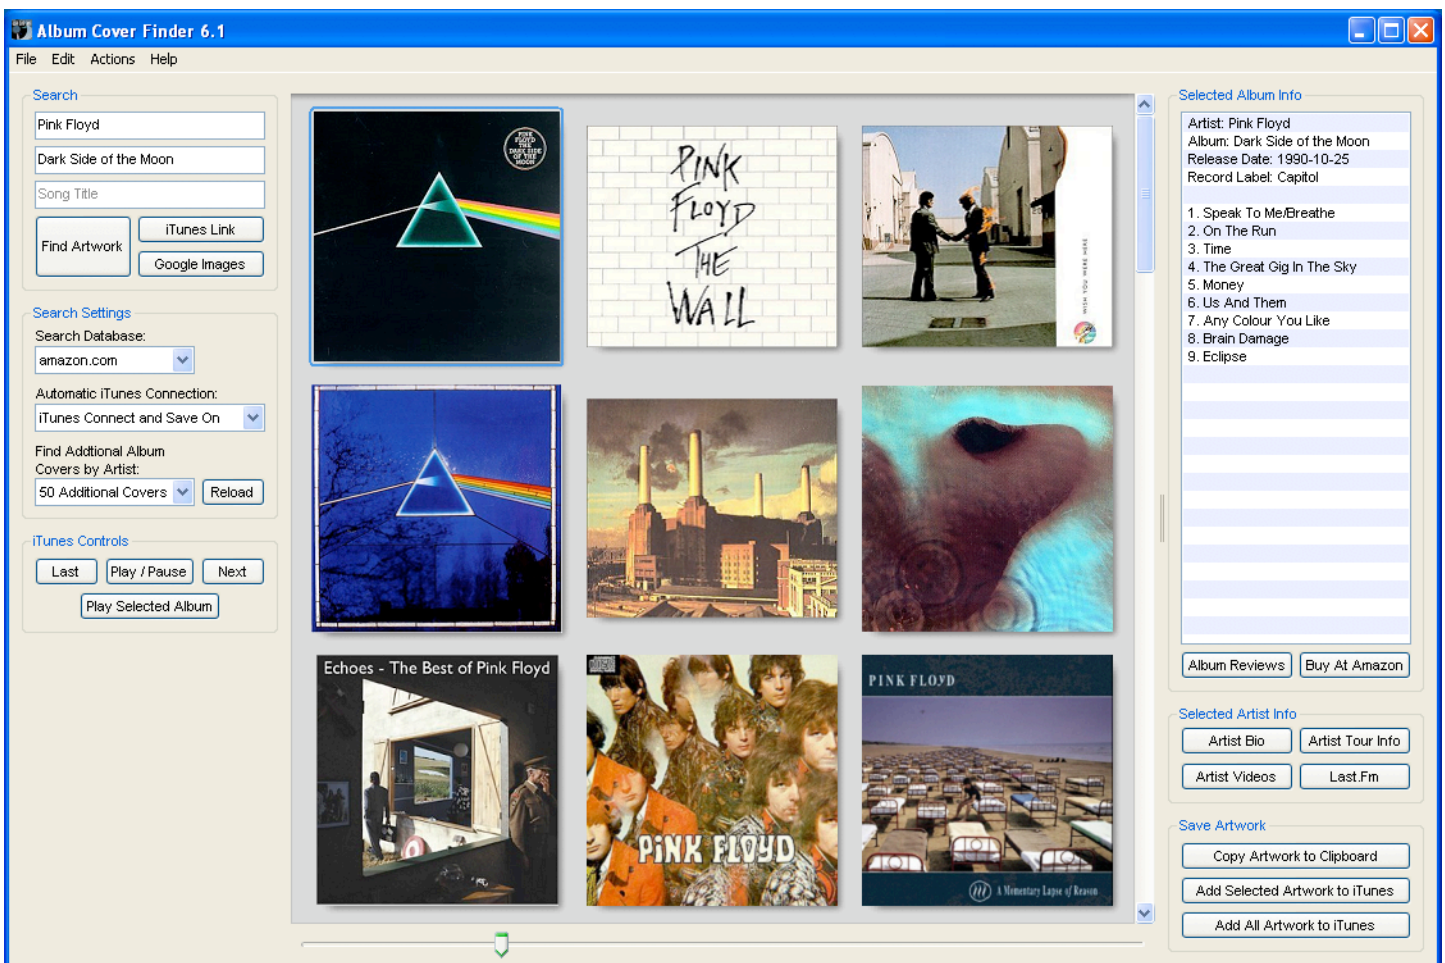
Album Cover Finder 6.1

File Edit Actions Help

Search

Pink Floyd

Dark Side of the Moon

Song Title

Find Artwork

iTunes Link

Google Images

Search Settings

Search Database:

amazon.com

Automatic iTunes Connection:

iTunes Connect and Save On

Find Addtional Album Covers by Artist:

50 Additional Covers

Reload

iTunes Controls

Last

Play / Pause

Next

Play Selected Album

PINK FLOYD THE DARK SIDE OF THE MOON

PINK FLOYD THE WALL

WISH YOU WERE HERE

Echoes - The Best of Pink Floyd

PINK FLOYD

PINK FLOYD

A Momentary Lapse of Reason

Selected Album Info

Artist: Pink Floyd
Album: Dark Side of the Moon
Release Date: 1990-10-25
Record Label: Capitol

1. Speak To Me/Breathe
2. On The Run
3. Time
4. The Great Gig In The Sky
5. Money
6. Us And Them
7. Any Colour You Like
8. Brain Damage
9. Eclipse

Album Reviews

Buy At Amazon

Selected Artist Info

Artist Bio

Artist Tour Info

Artist Videos

Last.Fm

Save Artwork

Copy Artwork to Clipboard

Add Selected Artwork to iTunes

Add All Artwork to iTunes